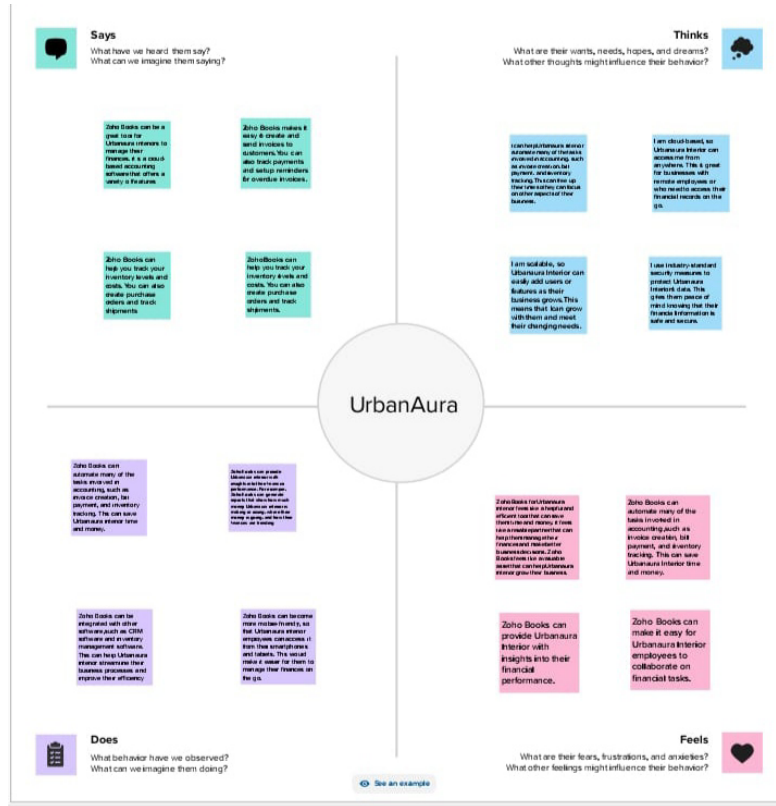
Says
What have we heard them say?
What can we imagine them saying?

Zoho Books can be a great tool for Urbanaura interiors to manage their finances. it is a cloud-based accounting software that offers a variety of features.

Zoho Books makes it easy to create and send invoices to customers. You can also track payments and setup reminders for overdue invoices.

Zoho Books can help you track your inventory levels and costs. You can also create purchase orders and track shipments.

ZohoBooks can help you track your inventory levels and costs. You can also create purchase orders and track shipments.

Thinks
What are their wants, needs, hopes, and dreams?
What other thoughts might influence their behavior?

I can help Urbanaura interior automate many of the tasks involved in accounting, such as invoice creation, bill payment, and inventory tracking. This can free up their time so they can focus on other aspects of their business.

I am cloud-based, so Urbanaura Interior can access me from anywhere. This is great for businesses with remote employees or who need to access their financial records on the go.

I am scalable, so Urbanaura Interior can easily add users or features as their business grows.This means that I can grow with them and meet their changing needs.

I use industry-standard security measures to protect Urbanaura Interior's data. This gives them peace of mind knowing that their financial information is safe and secure.

UrbanAura

Zoho Books can automate many of the tasks involved in accounting, such as invoice creation, bill payment, and inventory tracking. This can save Urbanaura interior time and money.

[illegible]

Zoho Books can be integrated with other software,such as CRM software and inventory management software. This can help Urbanaura interior streamline their business processes and improve their efficiency.

Zoho Books can become more mobile-friendly, so that Urbanaura interior employees can access it from their smartphones and tablets. This would make it easier for them to manage their finances on the go.

Zoho Books for Urbanaura interior feels like a helpful and efficient tool that can save them time and money. It feels like a reliable partner that can help them manage their finances and make better business decisions. Zoho Books feels like a valuable asset that can help Urbanaura interior grow their business.

Zoho Books can automate many of the tasks involved in accounting,such as invoice creation, bill payment, and inventory tracking. This can save Urbanaura Interior time and money.

Zoho Books can provide Urbanaura Interior with insights into their financial performance.

Zoho Books can make it easy for Urbanaura Interior employees to collaborate on financial tasks.

Does
What behavior have we observed?
What can we imagine them doing?

See an example

Feels
What are their fears, frustrations, and anxieties?
What other feelings might influence their behavior?